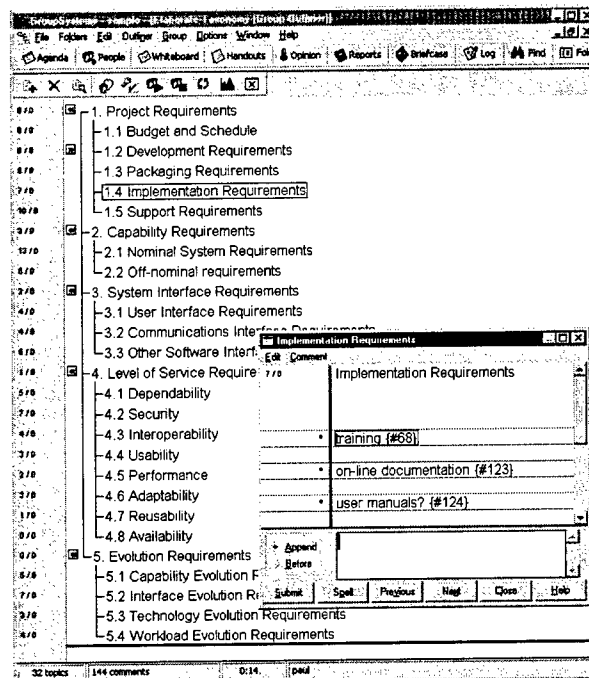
GroupSystems - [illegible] - [Elaborate Taxonomy (Group Outliner)]

File Folders Edit Outliner Group Options Window Help

Agenda People Whiteboard Handouts Opinion Reports Briefcase Log Find Fo

8/0 1. Project Requirements
8/0 1.1 Budget and Schedule
8/8 1.2 Development Requirements
8/0 1.3 Packaging Requirements
7/0 1.4 Implementation Requirements
10/0 1.5 Support Requirements
3/0 2. Capability Requirements
13/0 2.1 Nominal System Requirements
6/0 2.2 Off-nominal requirements
2/0 3. System Interface Requirements
4/0 3.1 User Interface Requirements
4/0 3.2 Communications Interf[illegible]
6/0 3.3 Other Software Interf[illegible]
1/0 4. Level of Service Require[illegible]
5/0 4.1 Dependability
7/0 4.2 Security
4/0 4.3 Interoperability
3/0 4.4 Usability
2/0 4.5 Performance
2/0 4.6 Adaptability
1/0 4.7 Reusability
0/0 4.8 Availability
0/0 5. Evolution Requirements
6/0 5.1 Capability Evolution F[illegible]
7/0 5.2 Interface Evolution R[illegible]
3/0 5.3 Technology Evolution Requirements
4/0 5.4 Workload Evolution Requirements

Implementation Requirements
Edit Comment
7/0 Implementation Requirements
training {#68}
on-line documentation {#123}
user manuals? {#124}
Append
Before
Submit Spell Previous Next Close Help

32 topics 144 comments 0:14 paul